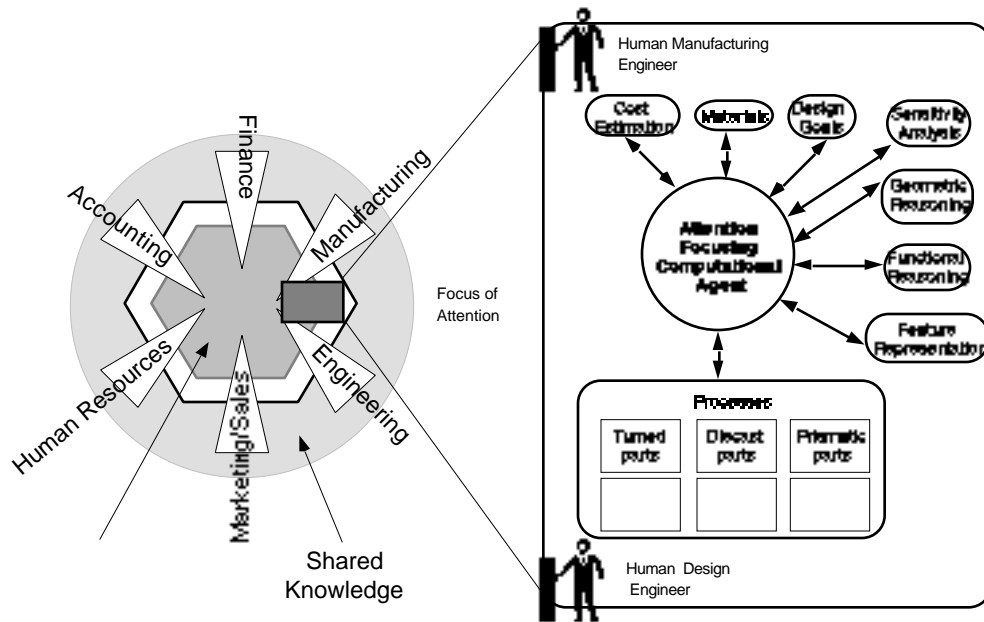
Finance
Manufacturing
Accounting
Human Resources
Marketing/Sales
Engineering
Focus of Attention
Shared Knowledge

Human Manufacturing Engineer
Cost Estimation
Materials
Design Goals
Sensitivity Analysis
Geometric Reasoning
Attention Focusing Computational Agent
Functional Reasoning
Feature Representation
Processes
Turned parts
Diecast parts
Prismatic parts
Human Design Engineer